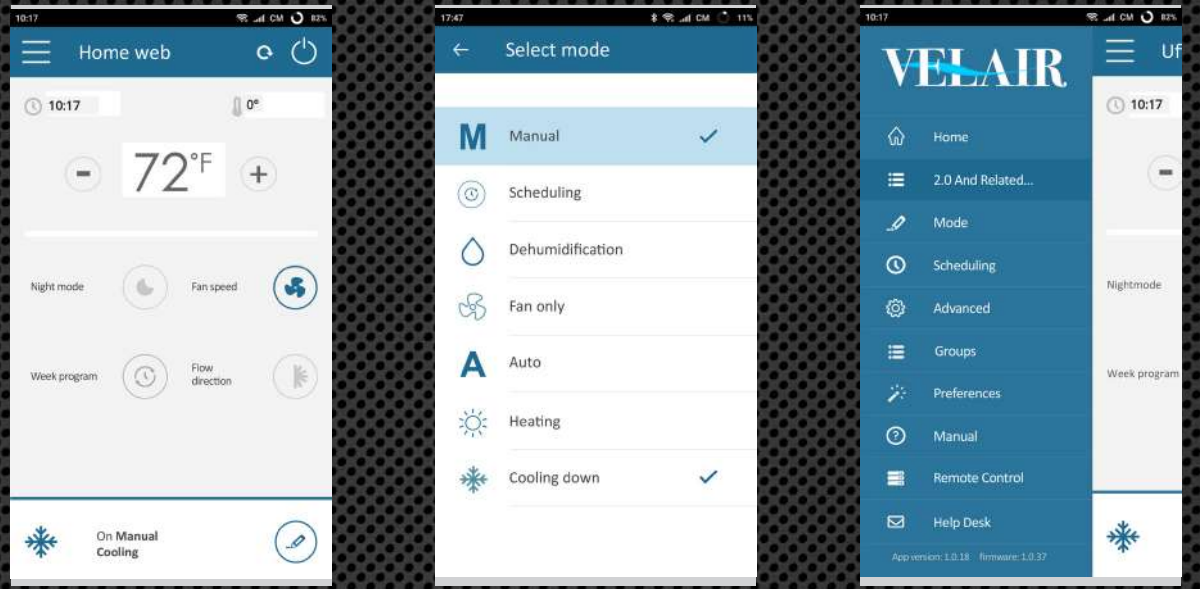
10:17 CM 82%

Home web

10:17

0°

−

72°F

+

Night mode

Fan speed

Week program

Flow direction

On Manual Cooling

17:47 CM 11%

Select mode

M Manual

Scheduling

Dehumidification

Fan only

A Auto

Heating

Cooling down

10:17 CM 82%

VELAIR

Uf

10:17

Home

2.0 And Related...

Mode

Scheduling

Advanced

Groups

Preferences

Manual

Remote Control

Help Desk

App version: 1.0.18 firmware: 1.0.37

Nightmode

Week program